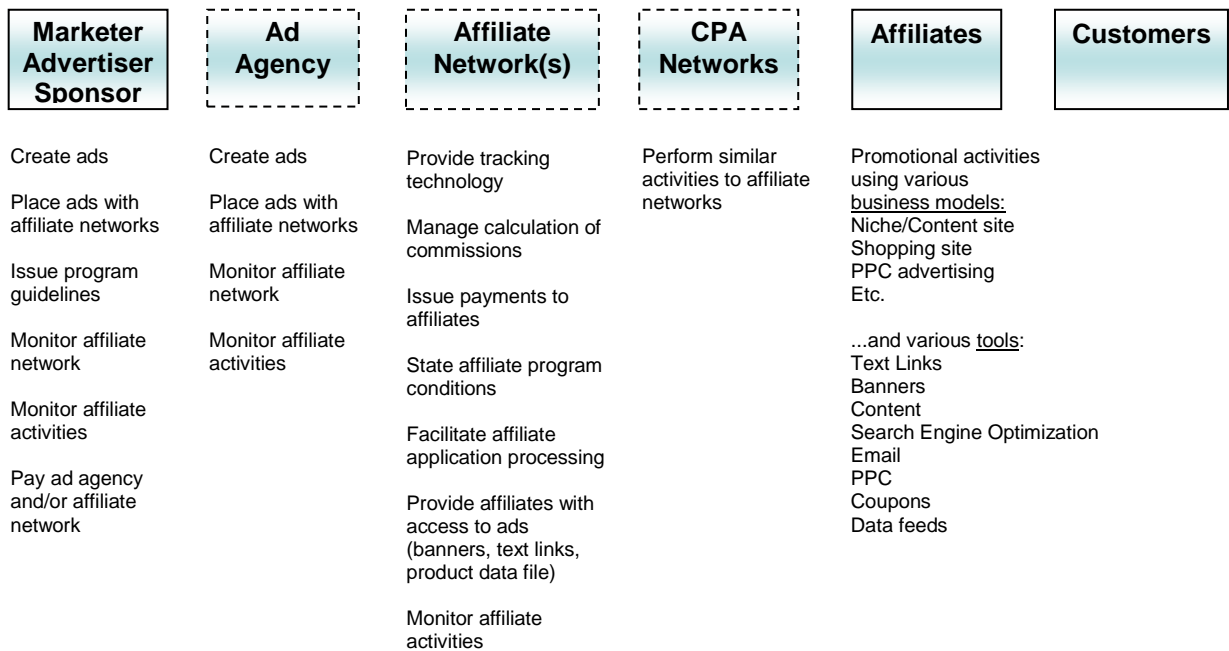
Marketer Advertiser Sponsor

Create ads

Place ads with affiliate networks

Issue program guidelines

Monitor affiliate network

Monitor affiliate activities

Pay ad agency and/or affiliate network

Ad Agency

Create ads

Place ads with affiliate networks

Monitor affiliate network

Monitor affiliate activities

Affiliate Network(s)

Provide tracking technology

Manage calculation of commissions

Issue payments to affiliates

State affiliate program conditions

Facilitate affiliate application processing

Provide affiliates with access to ads (banners, text links, product data file)

Monitor affiliate activities

CPA Networks

Perform similar activities to affiliate networks

Affiliates

Promotional activities using various business models:
Niche/Content site
Shopping site
PPC advertising
Etc.

...and various tools:
Text Links
Banners
Content
Search Engine Optimization
Email
PPC
Coupons
Data feeds

Customers